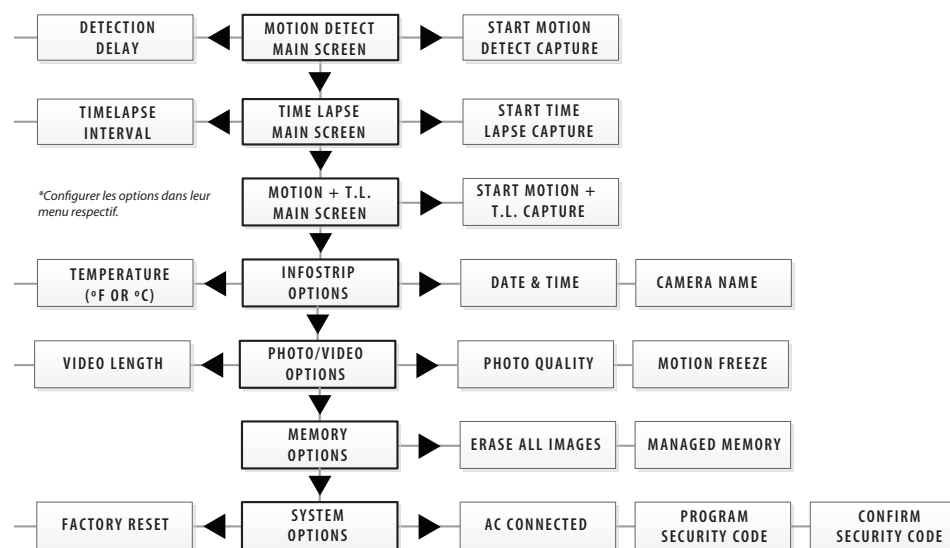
DETECTION DELAY

MOTION DETECT MAIN SCREEN

START MOTION DETECT CAPTURE

TIMELAPSE INTERVAL

TIME LAPSE MAIN SCREEN

START TIME LAPSE CAPTURE

*Configurer les options dans leur menu respectif.

MOTION + T.L. MAIN SCREEN

START MOTION + T.L. CAPTURE

TEMPERATURE (ºF OR ºC)

INFOSTRIP OPTIONS

DATE & TIME

CAMERA NAME

VIDEO LENGTH

PHOTO/VIDEO OPTIONS

PHOTO QUALITY

MOTION FREEZE

MEMORY OPTIONS

ERASE ALL IMAGES

MANAGED MEMORY

FACTORY RESET

SYSTEM OPTIONS

AC CONNECTED

PROGRAM SECURITY CODE

CONFIRM SECURITY CODE